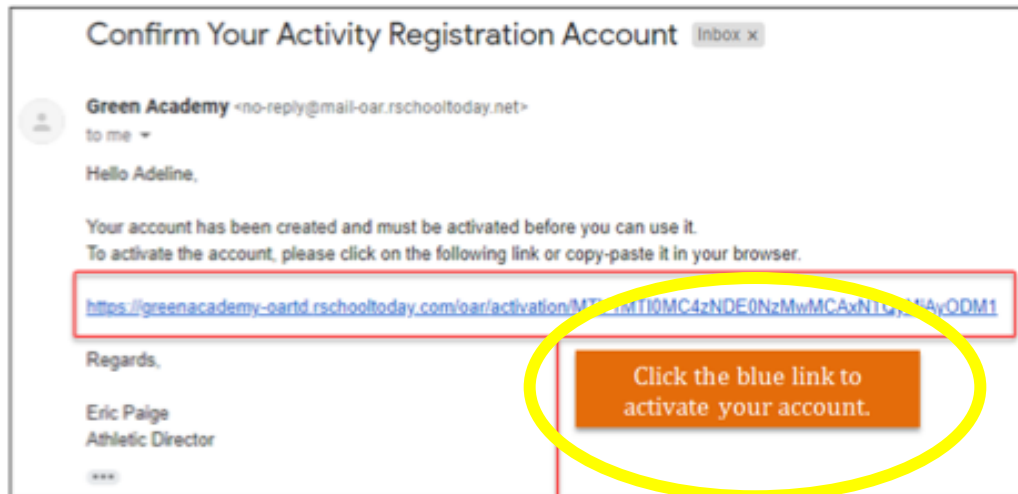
Confirm Your Activity Registration Account Inbox ×

Green Academy <no-reply@mail-oar.rschooltoday.net>
to me

Hello Adeline,

Your account has been created and must be activated before you can use it.
To activate the account, please click on the following link or copy-paste it in your browser.

https://greenacademy-oartd.rschooltoday.com/oar/activation/MT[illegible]MTI0MC4zNDE0NzMwMCAxNT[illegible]MjAyODM1

Regards,

Eric Paige
Athletic Director

Click the blue link to activate your account.